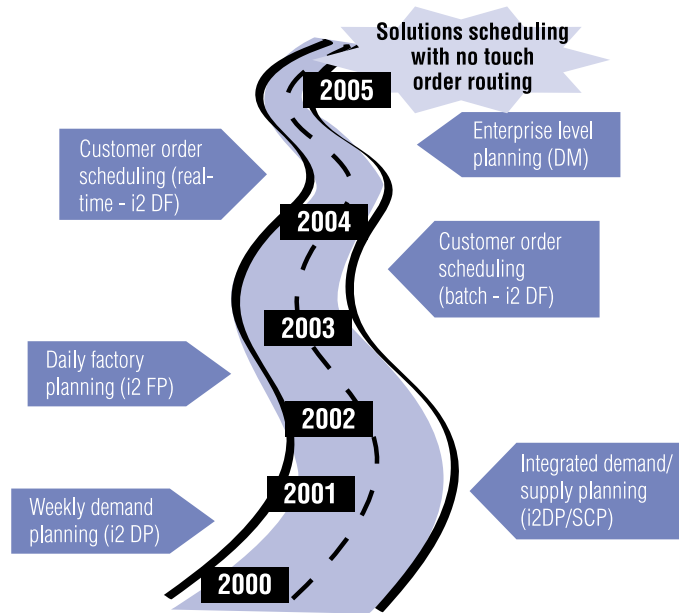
Solutions scheduling with no touch order routing

2005

Customer order scheduling (real-time - i2 DF)

Enterprise level planning (DM)

2004

Customer order scheduling (batch - i2 DF)

2003

Daily factory planning (i2 FP)

2002

Integrated demand/ supply planning (i2DP/SCP)

2001

Weekly demand planning (i2 DP)

2000